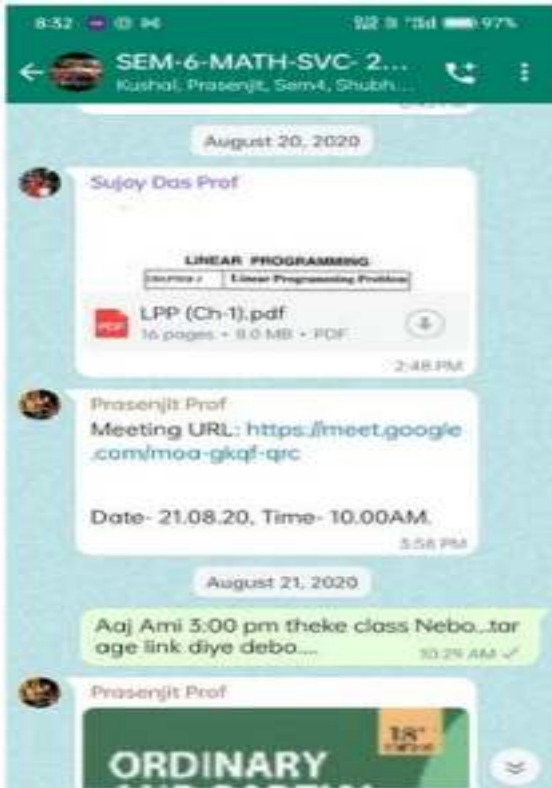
8:32 97%

SEM-6-MATH-SVC- 2...
Kushal, Prasenjit, Sem4, Shubh...

August 20, 2020

Sujoy Das Prof

LINEAR PROGRAMMING
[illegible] Linear Programming Problem

LPP (Ch-1).pdf
16 pages • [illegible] MB • PDF
2:48 PM

Prasenjit Prof
Meeting URL: https://meet.google.com/moa-gkqf-qrc

Date- 21.08.20, Time- 10.00AM.
3:56 PM

August 21, 2020

Aaj Ami 3:00 pm theke class Nebo...tar age link diye debo....
10:29 AM

Prasenjit Prof

ORDINARY
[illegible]
18th